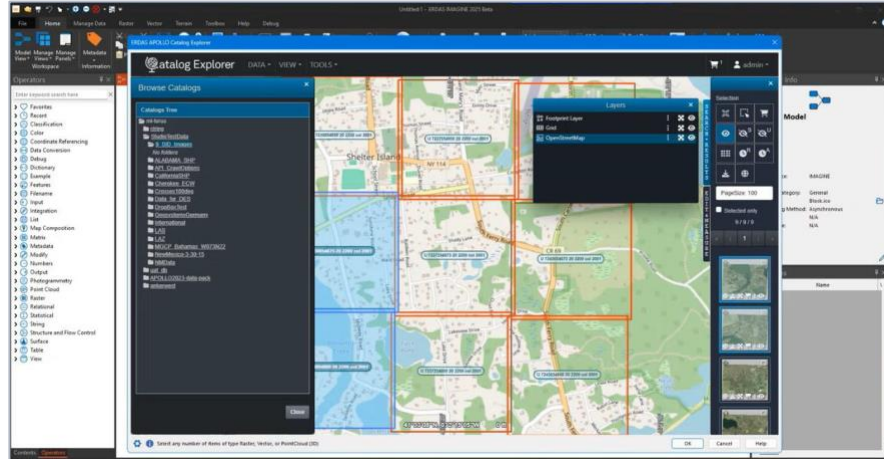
Untitled 1 - ERDAS IMAGINE 2025 Beta

File Home Manage Data Raster Vector Terrain Toolbox Help Debug

Model View Manage Views Manage Panels Metadata Information
Workspace

Operators

Enter keyword search here

Favorites
Recent
Classification
Color
Coordinate Referencing
Data Conversion
Debug
Dictionary
Example
Features
Filename
Input
Integration
List
Map Composition
Matrix
Metadata
Modify
Numbers
Output
Photogrammetry
Point Cloud
Raster
Relational
Statistical
String
Structure and Flow Control
Surface
Table
View

Contents Operators

ERDAS APOLLO Catalog Explorer

Catalog Explorer DATA VIEW TOOLS admin

Browse Catalogs

Catalogs Tree

ChelseaTestData
ALABAMA_SHP
API_Ecw
CaliforniaSHP
Cherokee_ECW
Data_for_DEG
International
LAS
LAZ
MDCP_Bahamas_WGS8422
NewMexico
NMData
APOLLO2023 data pack

Close

Shelter Island

Layers
Footprint Layer
Grid
OpenStreetMap

Selection

PageSize: 100
Selected only
1 / 1

Select any number of items of type Raster, Vector, or PointCloud (3D)

OK Cancel Help

Info
Model
IMAGINE
General
Block.ico
Asynchronous
N/A
N/A
Name